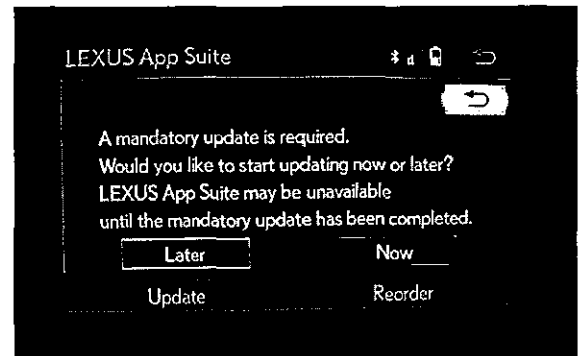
LEXUS App Suite

A mandatory update is required.
Would you like to start updating now or later?
LEXUS App Suite may be unavailable
until the mandatory update has been completed.

Later

Now

Update

Reorder